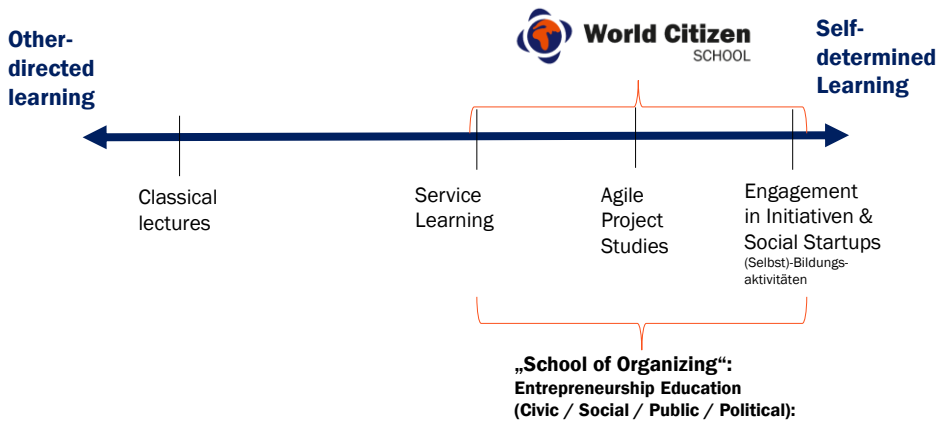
World Citizen
SCHOOL

Other-directed learning

Self-determined Learning

Classical lectures

Service Learning

Agile Project Studies

Engagement in Initiativen & Social Startups
(Selbst)-Bildungsaktivitäten

„School of Organizing“:
Entrepreneurship Education
(Civic / Social / Public / Political):